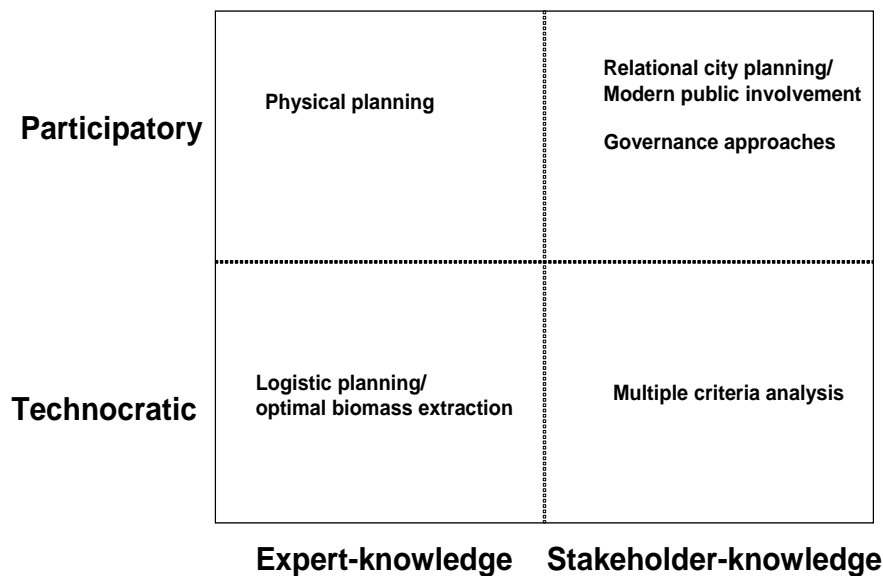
Participatory

Physical planning

Relational city planning/
Modern public involvement

Governance approaches

Technocratic

Logistic planning/
optimal biomass extraction

Multiple criteria analysis

Expert-knowledge

Stakeholder-knowledge